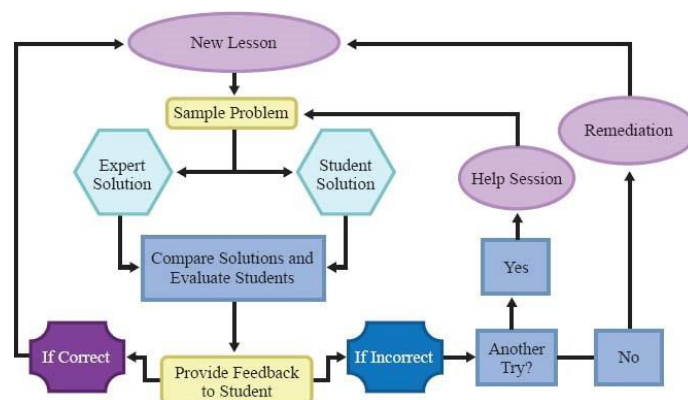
New Lesson

Sample Problem

Expert Solution

Student Solution

Help Session

Remediation

Compare Solutions and Evaluate Students

Yes

If Correct

Provide Feedback to Student

If Incorrect

Another Try?

No